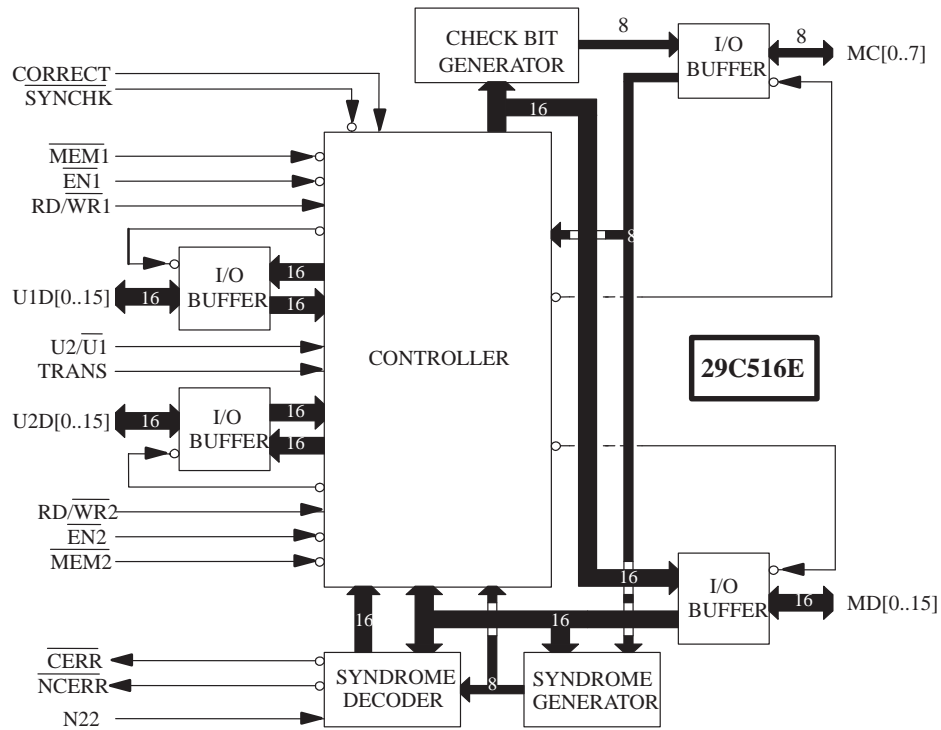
CHECK BIT GENERATOR

8

I/O BUFFER

8

MC[0..7]

CORRECT

$\overline{\text{SYNCHK}}$

16

$\overline{\text{MEM}}$1

$\overline{\text{EN}}$1

RD/$\overline{\text{WR}}$1

8

I/O BUFFER

16

U1D[0..15]

16

16

U2/$\overline{\text{U}}$1

TRANS

CONTROLLER

29C516E

U2D[0..15]

16

I/O BUFFER

16

16

RD/$\overline{\text{WR}}$2

$\overline{\text{EN}}$2

$\overline{\text{MEM}}$2

16

I/O BUFFER

16

MD[0..15]

16

16

$\overline{\text{CERR}}$

$\overline{\text{NCERR}}$

N22

SYNDROME DECODER

8

SYNDROME GENERATOR